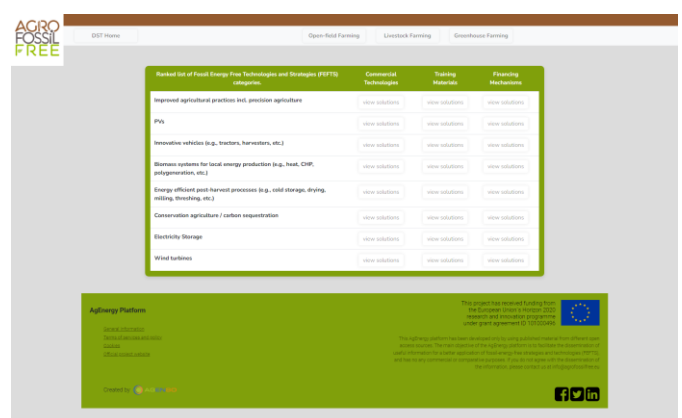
AGRO FOSSIL FREE

DST Home

Open-field Farming

Livestock Farming

Greenhouse Farming

| Ranked list of Fossil Energy Free Technologies and Strategies (FEFTS) categories. | Commercial Technologies | Training Materials | Financing Mechanisms |
|---|---|---|---|
| Improved agricultural practices incl. precision agriculture | view solutions | view solutions | view solutions |
| PVs | view solutions | view solutions | view solutions |
| Innovative vehicles (e.g., tractors, harvesters, etc.) | view solutions | view solutions | view solutions |
| Biomass systems for local energy production (e.g., heat, CHP, polygeneration, etc.) | view solutions | view solutions | view solutions |
| Energy efficient post-harvest processes (e.g., cold storage, drying, milling, threshing, etc.) | view solutions | view solutions | view solutions |
| Conservation agriculture / carbon sequestration | view solutions | view solutions | view solutions |
| Electricity Storage | view solutions | view solutions | view solutions |
| Wind turbines | view solutions | view solutions | view solutions |

AgEnergy Platform

General information
Terms of use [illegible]
Cookies
Official project website

Created by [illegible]

This project has received funding from the European Union's Horizon 2020 research and innovation programme under grant agreement ID 101000496

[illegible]